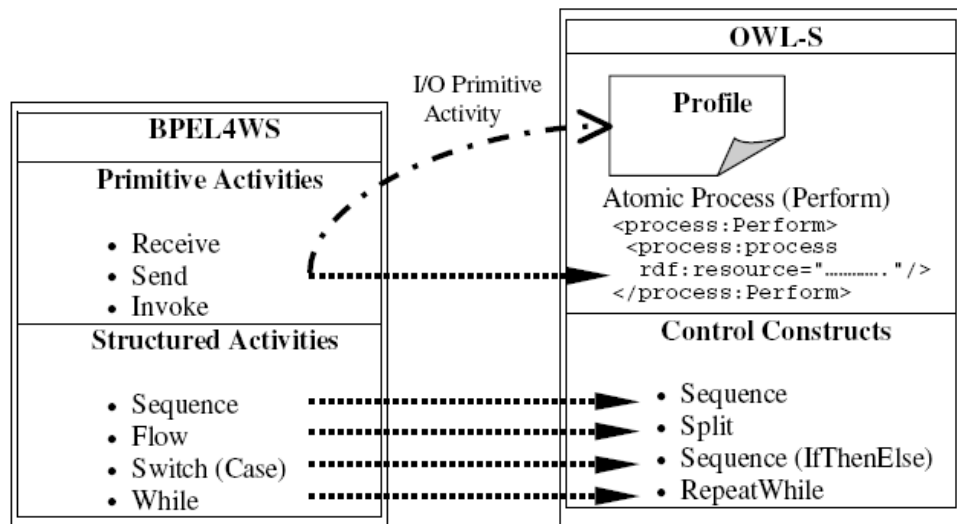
I/O Primitive Activity

BPEL4WS

Primitive Activities

- Receive
- Send
- Invoke

Structured Activities

- Sequence
- Flow
- Switch (Case)
- While

OWL-S

Profile

Atomic Process (Perform)
<process:Perform>
<process:process
rdf:resource="…………."/>
</process:Perform>

Control Constructs

- Sequence
- Split
- Sequence (IfThenElse)
- RepeatWhile